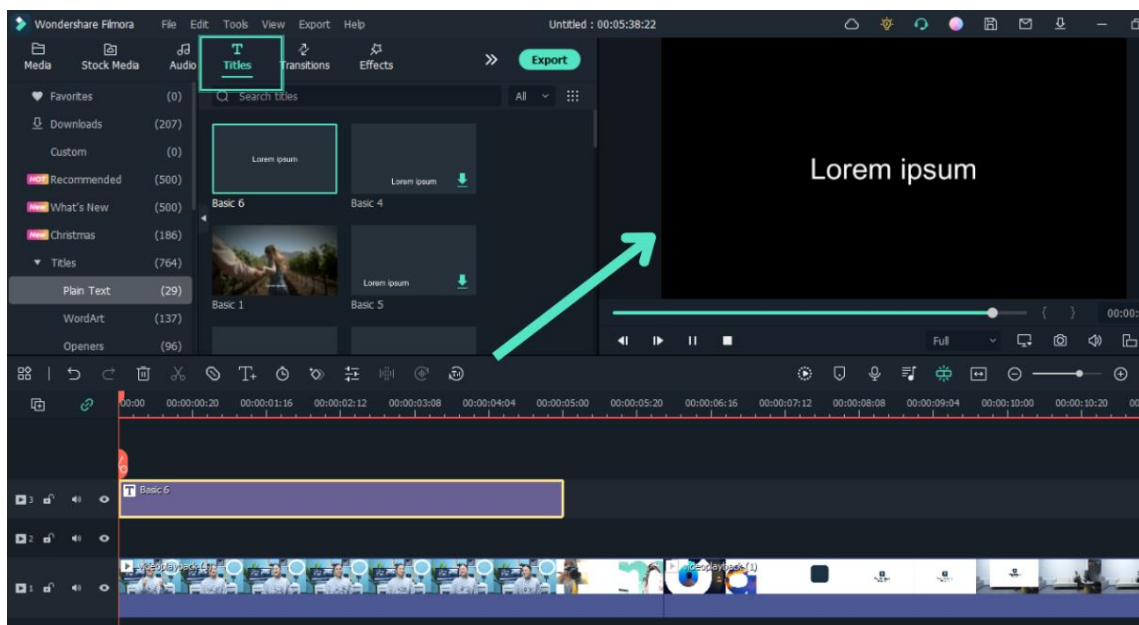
Wondershare Filmora File Edit Tools View Export Help Untitled : 00:05:38:22

Media Stock Media Audio Titles Transitions Effects Export

Favorites (0)
Downloads (207)
Custom (0)
HOT Recommended (500)
New What's New (500)
New Christmas (186)
Titles (764)
Plain Text (29)
WordArt (137)
Openers (96)

Search titles All

Lorem ipsum
Basic 6
Lorem ipsum
Basic 4
Basic 1
Lorem ipsum
Basic 5

Lorem ipsum

00:00:
Full

00:00 00:00:00:20 00:00:01:16 00:00:02:12 00:00:03:08 00:00:04:04 00:00:05:00 00:00:05:20 00:00:06:16 00:00:07:12 00:00:08:08 00:00:09:04 00:00:10:00 00:00:10:20

3
Basic 6
2
1
videoplayback (1)
videoplayback (1)